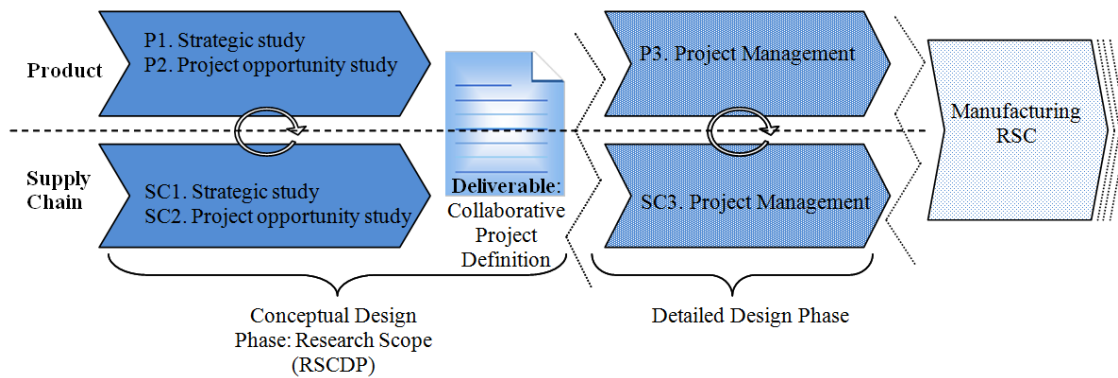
Product

P1. Strategic study
P2. Project opportunity study

Supply Chain

SC1. Strategic study
SC2. Project opportunity study

Deliverable: Collaborative Project Definition

P3. Project Management

SC3. Project Management

Manufacturing RSC

Conceptual Design Phase: Research Scope (RSCDP)

Detailed Design Phase